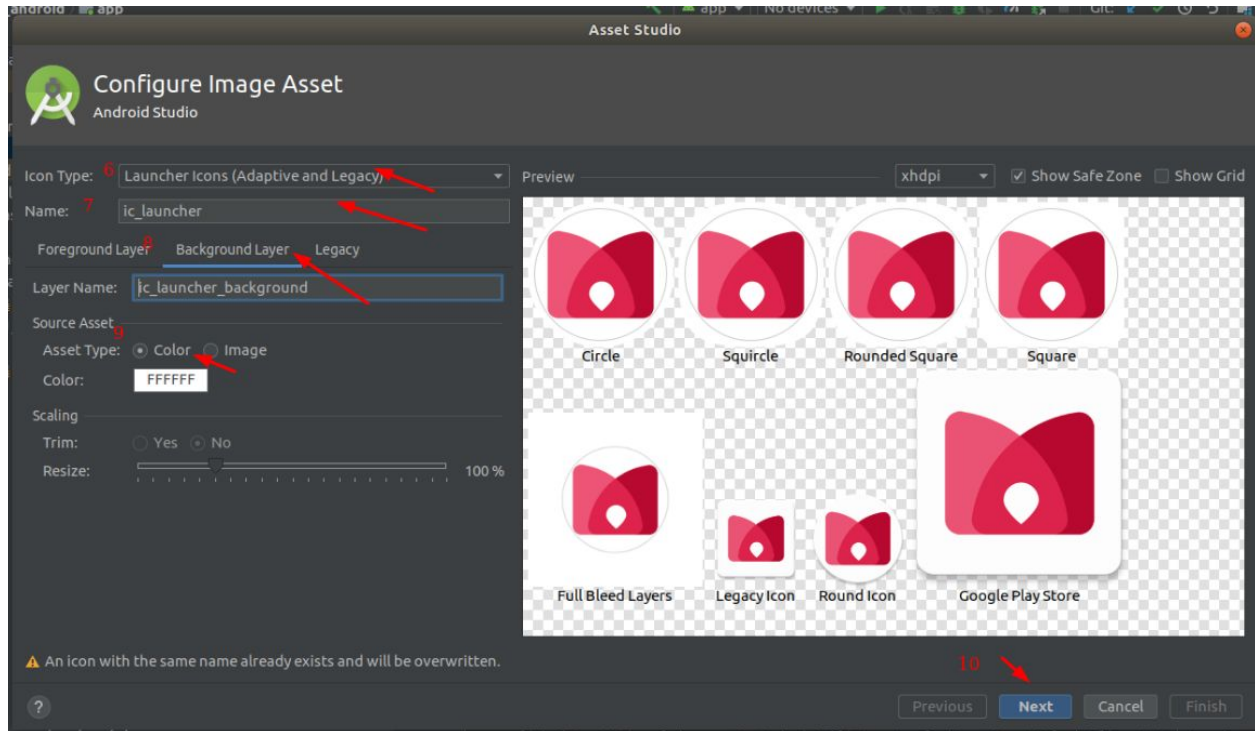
android app app No devices Git:

Asset Studio

Configure Image Asset
Android Studio

Icon Type: 6 Launcher Icons (Adaptive and Legacy)
Name: 7 ic_launcher
Foreground Layer 8 Background Layer Legacy
Layer Name: ic_launcher_background
Source Asset 9
Asset Type: Color Image
Color: FFFFFF
Scaling
Trim: Yes No
Resize: 100 %

Preview xhdpi Show Safe Zone Show Grid

Circle
Squircle
Rounded Square
Square
Full Bleed Layers
Legacy Icon
Round Icon
Google Play Store

An icon with the same name already exists and will be overwritten.

10

?
Previous
Next
Cancel
Finish